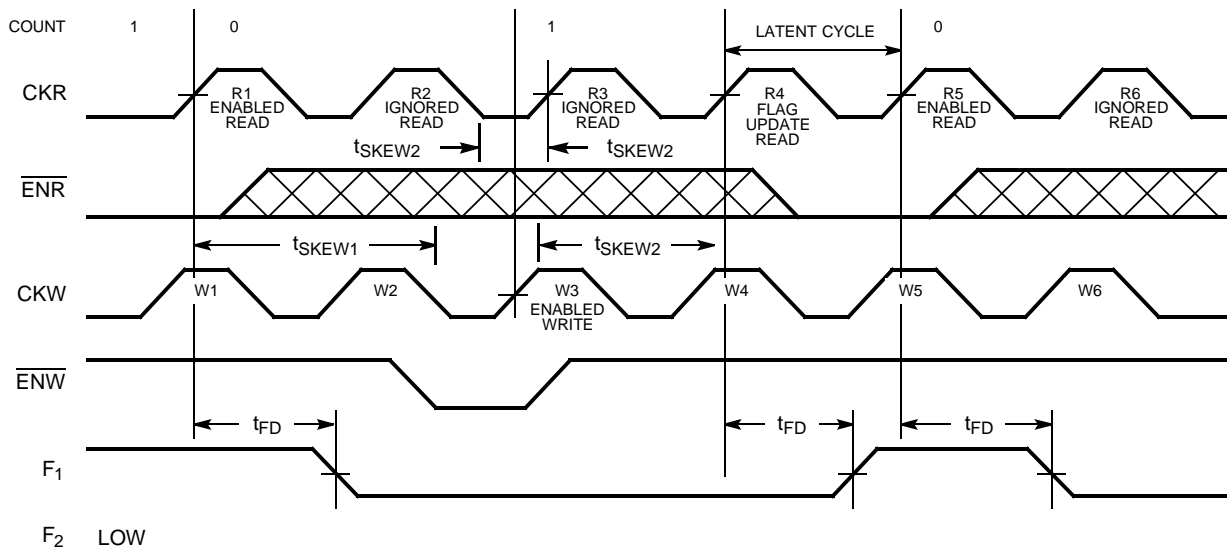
COUNT 1 0 1 LATENT CYCLE 0

CKR

R1 ENABLED READ

R2 IGNORED READ

R3 IGNORED READ

R4 FLAG UPDATE READ

R5 ENABLED READ

R6 IGNORED READ

$t_{SKEW2}$

$t_{SKEW2}$

$\overline{ENR}$

$t_{SKEW1}$

$t_{SKEW2}$

CKW

W1

W2

W3 ENABLED WRITE

W4

W5

W6

$\overline{ENW}$

$t_{FD}$

$t_{FD}$

$t_{FD}$

$F_1$

$F_2$ LOW